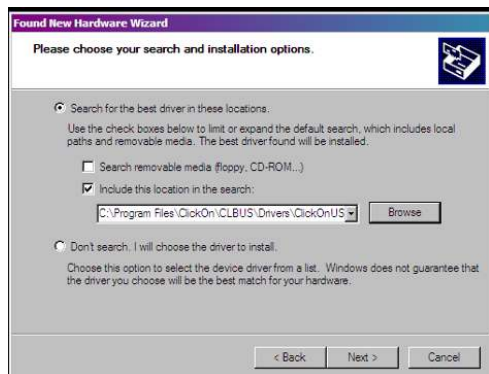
Found New Hardware Wizard

Please choose your search and installation options.

Search for the best driver in these locations.

Use the check boxes below to limit or expand the default search, which includes local paths and removable media. The best driver found will be installed.

Search removable media (floppy, CD-ROM...)

Include this location in the search:

C:\Program Files\ClickOn\CLBUS\Drivers\ClickOnUS

Browse

Don't search. I will choose the driver to install.

Choose this option to select the device driver from a list. Windows does not guarantee that the driver you choose will be the best match for your hardware.

< Back

Next >

Cancel